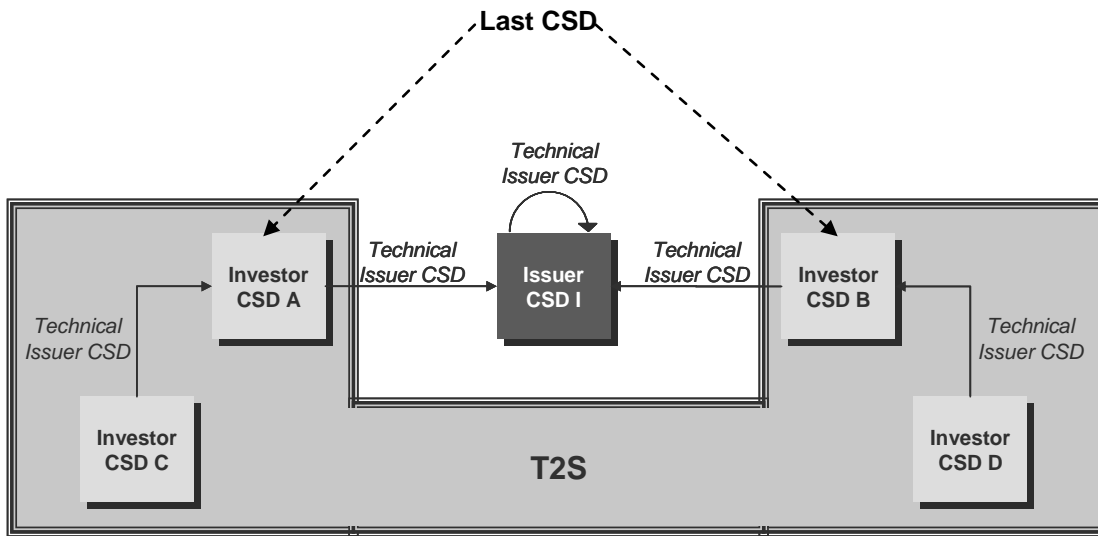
Last CSD

Technical Issuer CSD

Technical Issuer CSD

Technical Issuer CSD

Investor CSD A

Issuer CSD I

Investor CSD B

Technical Issuer CSD

Technical Issuer CSD

Investor CSD C

T2S

Investor CSD D